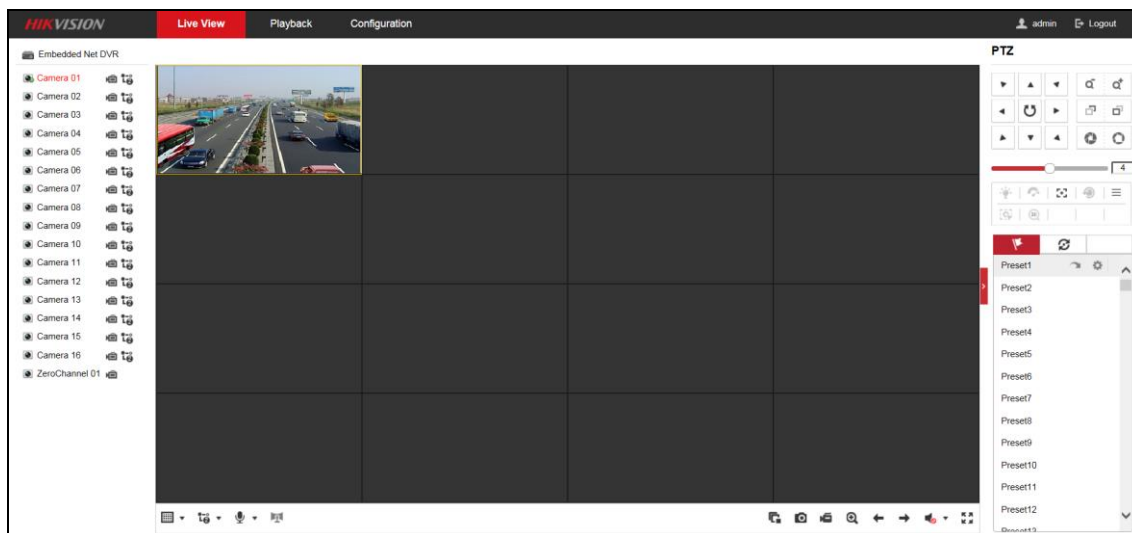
HIKVISION Live View Playback Configuration admin Logout

Embedded Net DVR

Camera 01
Camera 02
Camera 03
Camera 04
Camera 05
Camera 06
Camera 07
Camera 08
Camera 09
Camera 10
Camera 11
Camera 12
Camera 13
Camera 14
Camera 15
Camera 16
ZeroChannel 01

PTZ

4

Preset1
Preset2
Preset3
Preset4
Preset5
Preset6
Preset7
Preset8
Preset9
Preset10
Preset11
Preset12
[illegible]